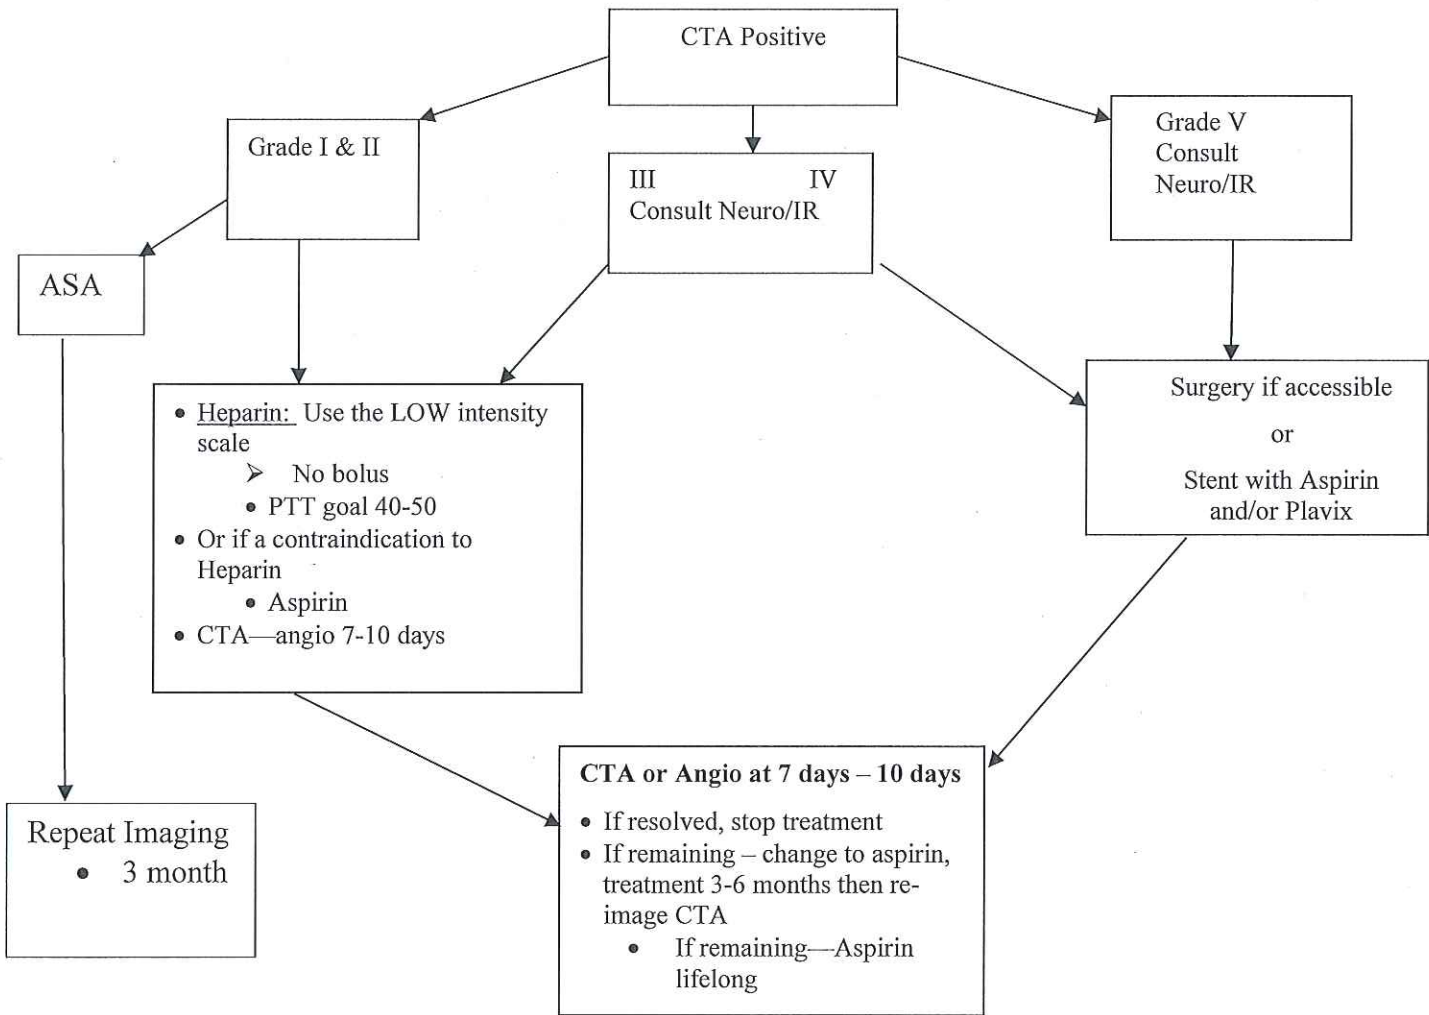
CTA Positive

Grade I & II

III IV
Consult Neuro/IR

Grade V
Consult
Neuro/IR

ASA

- Heparin: Use the LOW intensity scale
  - No bolus
  - PTT goal 40-50
- Or if a contraindication to Heparin
  - Aspirin
- CTA—angio 7-10 days

Surgery if accessible

or

Stent with Aspirin and/or Plavix

Repeat Imaging
- 3 month

CTA or Angio at 7 days – 10 days
- If resolved, stop treatment
- If remaining – change to aspirin, treatment 3-6 months then re-image CTA
  - If remaining—Aspirin lifelong